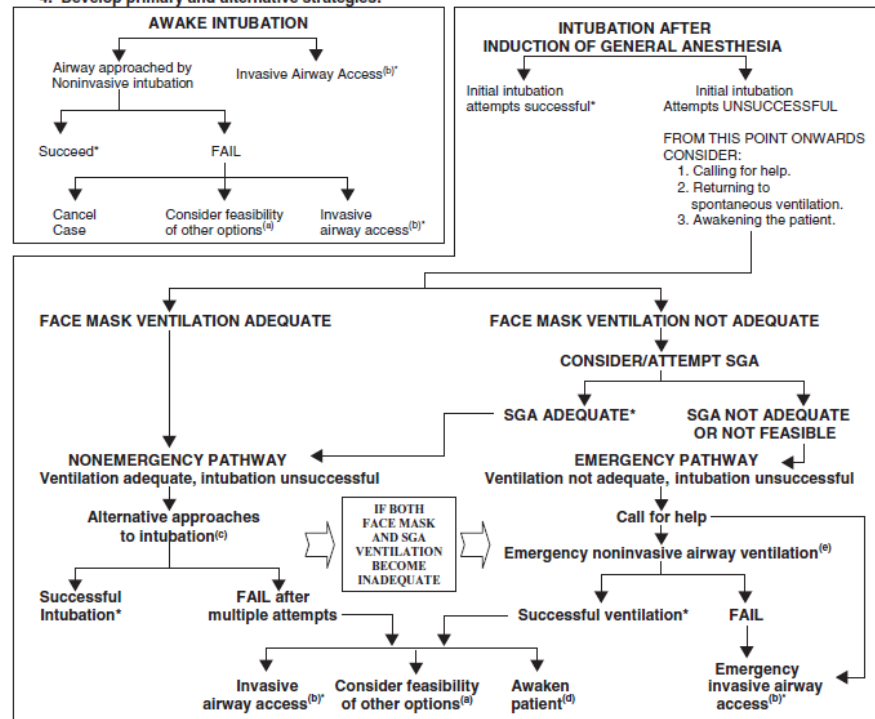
4. Develop primary and alternative strategies:

AWAKE INTUBATION

Airway approached by Noninvasive intubation

Invasive Airway Access$^{(b)*}$

Succeed*

FAIL

Cancel Case

Consider feasibility of other options$^{(a)}$

Invasive airway access$^{(b)*}$

INTUBATION AFTER INDUCTION OF GENERAL ANESTHESIA

Initial intubation attempts successful*

Initial intubation Attempts UNSUCCESSFUL

FROM THIS POINT ONWARDS CONSIDER:
1. Calling for help.
2. Returning to spontaneous ventilation.
3. Awakening the patient.

FACE MASK VENTILATION ADEQUATE

FACE MASK VENTILATION NOT ADEQUATE

CONSIDER/ATTEMPT SGA

SGA ADEQUATE*

SGA NOT ADEQUATE OR NOT FEASIBLE

NONEMERGENCY PATHWAY
Ventilation adequate, intubation unsuccessful

EMERGENCY PATHWAY
Ventilation not adequate, intubation unsuccessful

Alternative approaches to intubation$^{(c)}$

IF BOTH FACE MASK AND SGA VENTILATION BECOME INADEQUATE

Call for help

Emergency noninvasive airway ventilation$^{(e)}$

Successful Intubation*

FAIL after multiple attempts

Successful ventilation*

FAIL

Invasive airway access$^{(b)*}$

Consider feasibility of other options$^{(a)}$

Awaken patient$^{(d)}$

Emergency invasive airway access$^{(b)*}$